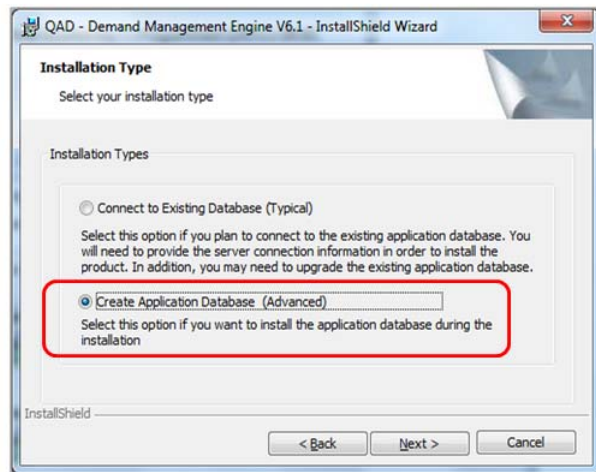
QAD - Demand Management Engine V6.1 - InstallShield Wizard

Installation Type

Select your installation type

Installation Types

Connect to Existing Database (Typical)

Select this option if you plan to connect to the existing application database. You will need to provide the server connection information in order to install the product. In addition, you may need to upgrade the existing application database.

Create Application Database (Advanced)

Select this option if you want to install the application database during the installation

InstallShield

< Back

Next >

Cancel